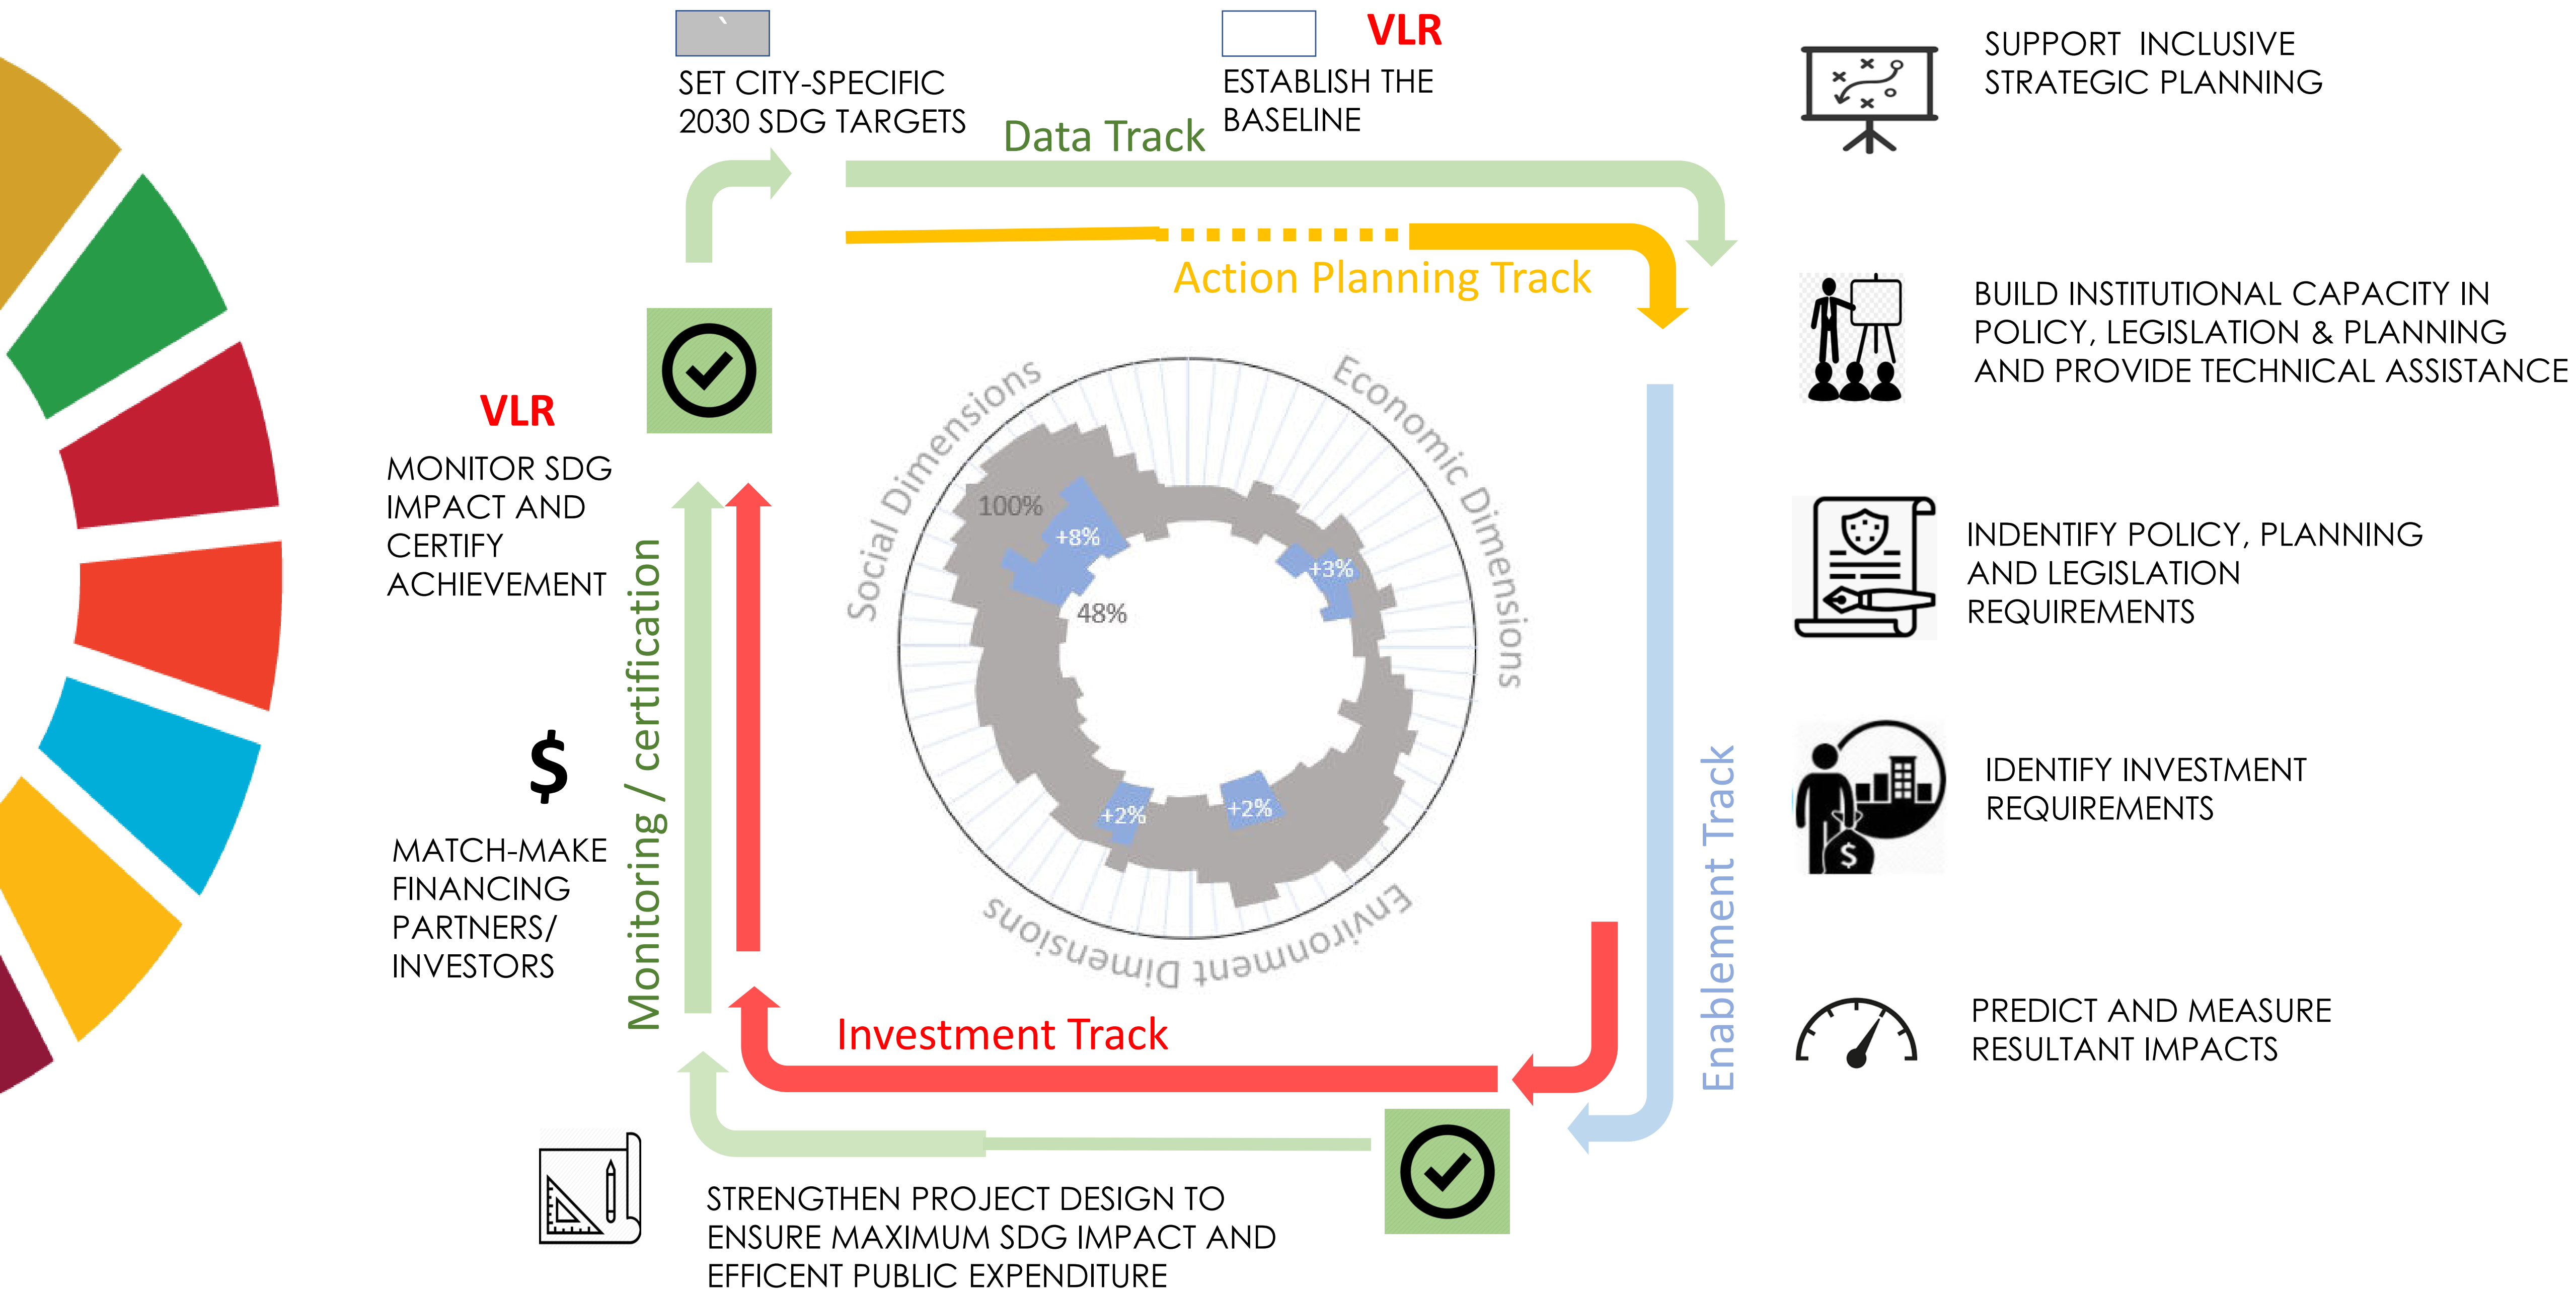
SET CITY-SPECIFIC 2030 SDG TARGETS

VLR

ESTABLISH THE BASELINE

Data Track

Action Planning Track

SUPPORT INCLUSIVE STRATEGIC PLANNING

BUILD INSTITUTIONAL CAPACITY IN POLICY, LEGISLATION & PLANNING AND PROVIDE TECHNICAL ASSISTANCE

INDENTIFY POLICY, PLANNING AND LEGISLATION REQUIREMENTS

IDENTIFY INVESTMENT REQUIREMENTS

PREDICT AND MEASURE RESULTANT IMPACTS

VLR

MONITOR SDG IMPACT AND CERTIFY ACHIEVEMENT

$

MATCH-MAKE FINANCING PARTNERS/ INVESTORS

Monitoring / certification

Social Dimensions

Economic Dimensions

Environment Dimensions

100%

+8%

48%

+3%

+2%

+2%

Enablement Track

Investment Track

STRENGTHEN PROJECT DESIGN TO ENSURE MAXIMUM SDG IMPACT AND EFFICENT PUBLIC EXPENDITURE